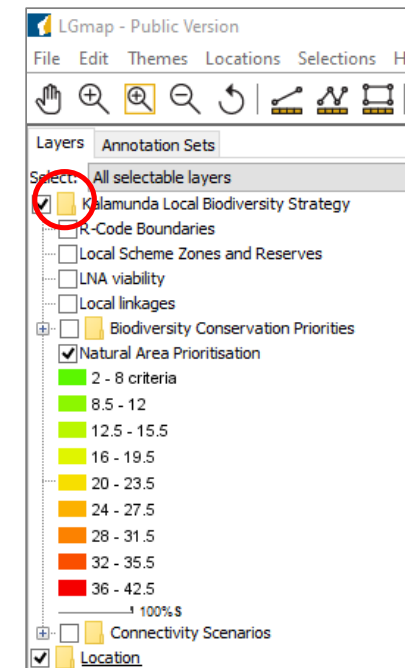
LGmap - Public Version

File Edit Themes Locations Selections H

Layers Annotation Sets

Select: All selectable layers

Kalamunda Local Biodiversity Strategy
R-Code Boundaries
Local Scheme Zones and Reserves
LNA viability
Local linkages
Biodiversity Conservation Priorities
Natural Area Prioritisation
2 - 8 criteria
8.5 - 12
12.5 - 15.5
16 - 19.5
20 - 23.5
24 - 27.5
28 - 31.5
32 - 35.5
36 - 42.5
100%$
Connectivity Scenarios
Location